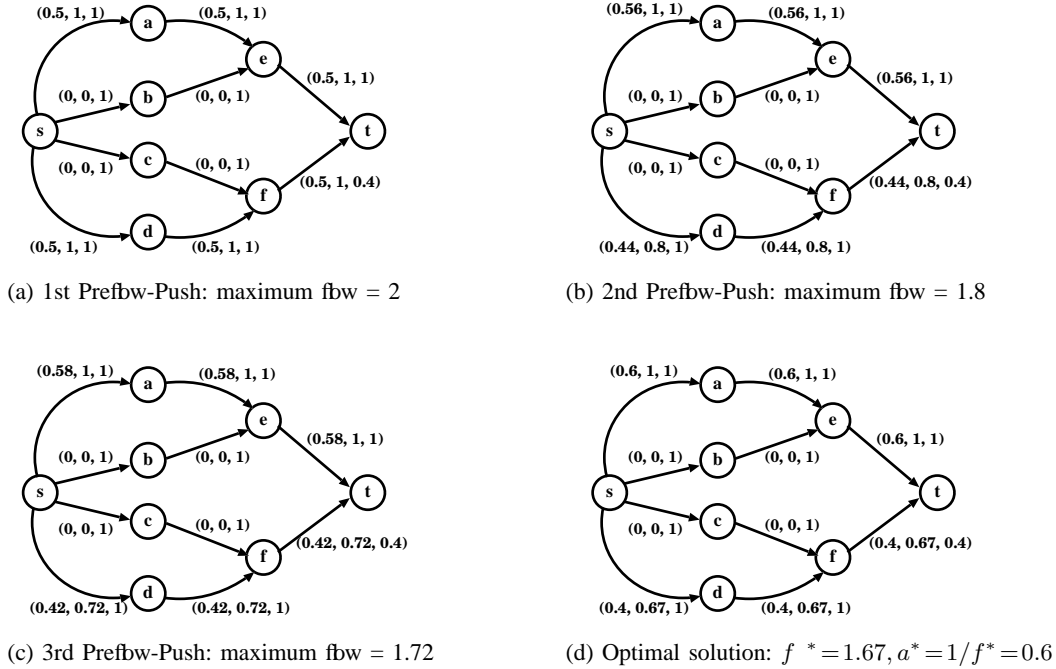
(0.5, 1, 1) a (0.5, 1, 1)
e
(0.5, 1, 1)
(0, 0, 1) b (0, 0, 1)
s
t
(0, 0, 1) c (0, 0, 1)
f
(0.5, 1, 0.4)
(0.5, 1, 1) d (0.5, 1, 1)

(a) 1st Preflow-Push: maximum flow = 2

(0.56, 1, 1) a (0.56, 1, 1)
e
(0.56, 1, 1)
(0, 0, 1) b (0, 0, 1)
s
t
(0, 0, 1) c (0, 0, 1)
f
(0.44, 0.8, 0.4)
(0.44, 0.8, 1) d (0.44, 0.8, 1)

(b) 2nd Preflow-Push: maximum flow = 1.8

(0.58, 1, 1) a (0.58, 1, 1)
e
(0.58, 1, 1)
(0, 0, 1) b (0, 0, 1)
s
t
(0, 0, 1) c (0, 0, 1)
f
(0.42, 0.72, 0.4)
(0.42, 0.72, 1) d (0.42, 0.72, 1)

(c) 3rd Preflow-Push: maximum flow = 1.72

(0.6, 1, 1) a (0.6, 1, 1)
e
(0.6, 1, 1)
(0, 0, 1) b (0, 0, 1)
s
t
(0, 0, 1) c (0, 0, 1)
f
(0.4, 0.67, 0.4)
(0.4, 0.67, 1) d (0.4, 0.67, 1)

(d) Optimal solution: $f^* = 1.67, a^* = 1/f^* = 0.6$